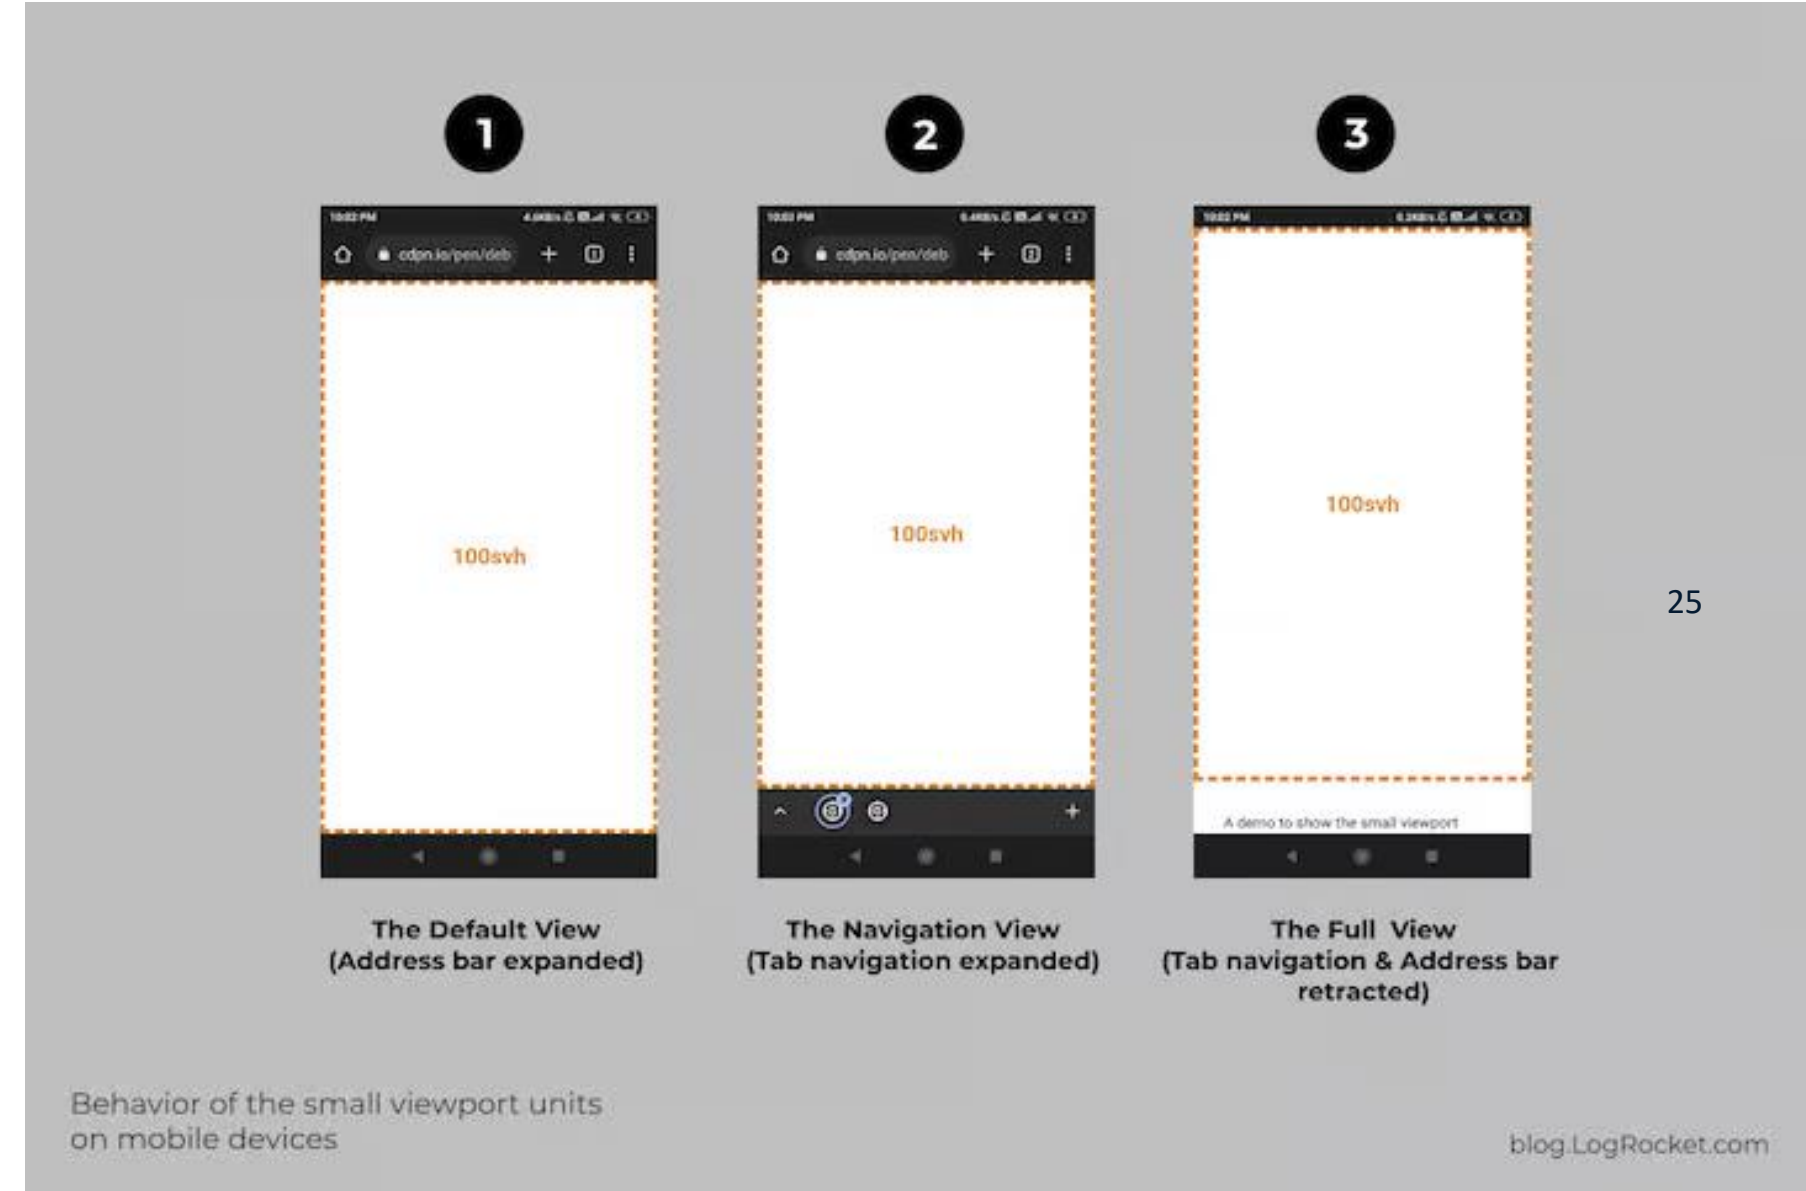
1

10:02 PM

cdpn.io/pen/deb

100svh

The Default View
(Address bar expanded)

2

10:02 PM

cdpn.io/pen/deb

100svh

The Navigation View
(Tab navigation expanded)

3

10:02 PM

100svh

A demo to show the small viewport

The Full View
(Tab navigation & Address bar retracted)

25

Behavior of the small viewport units on mobile devices

blog.LogRocket.com